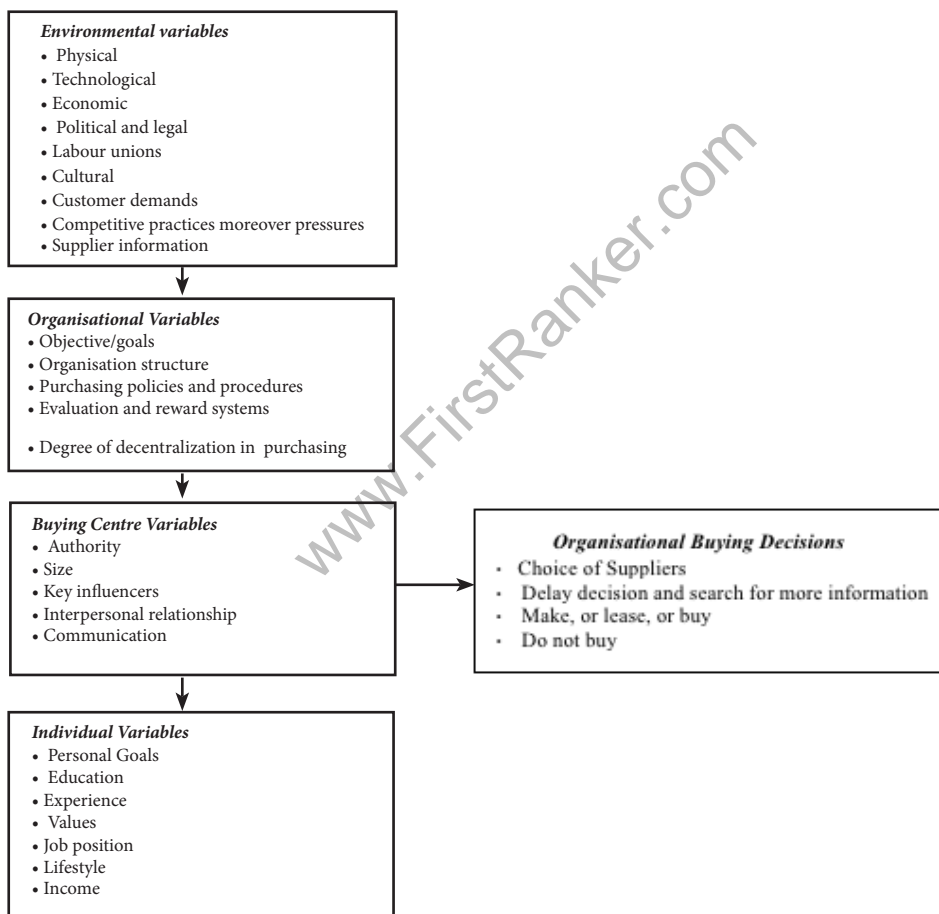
*Environmental variables*
• Physical
• Technological
• Economic
• Political and legal
• Labour unions
• Cultural
• Customer demands
• Competitive practices moreover pressures
• Supplier information

*Organisational Variables*
• Objective/goals
• Organisation structure
• Purchasing policies and procedures
• Evaluation and reward systems
• Degree of decentralization in purchasing

*Buying Centre Variables*
• Authority
• Size
• Key influencers
• Interpersonal relationship
• Communication

*Organisational Buying Decisions*
· Choice of Suppliers
· Delay decision and search for more information
· Make, or lease, or buy
· Do not buy

*Individual Variables*
• Personal Goals
• Education
• Experience
• Values
• Job position
• Lifestyle
• Income

www.FirstRanker.com